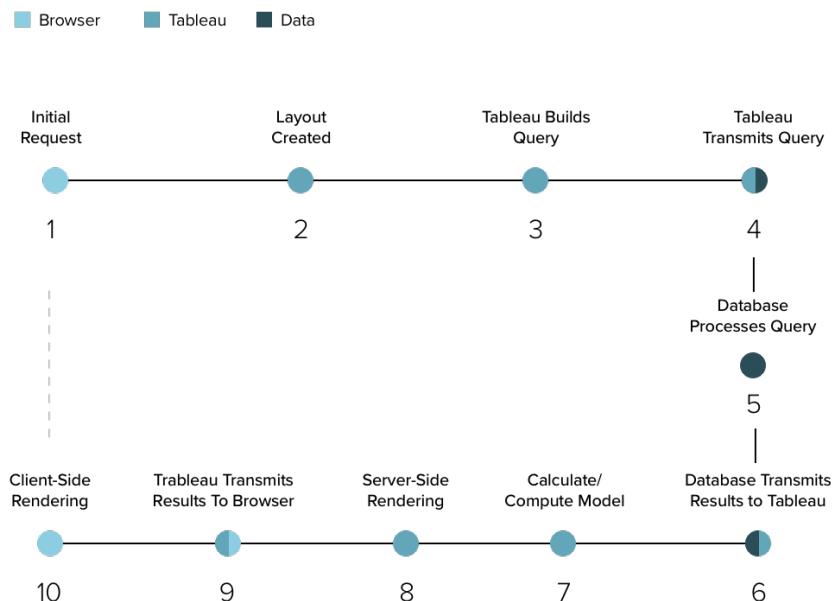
Browser Tableau Data

Initial Request

1

Layout Created

2

Tableau Builds Query

3

Tableau Transmits Query

4

Database Processes Query

5

Client-Side Rendering

10

Trableau Transmits Results To Browser

9

Server-Side Rendering

8

Calculate/ Compute Model

7

Database Transmits Results to Tableau

6